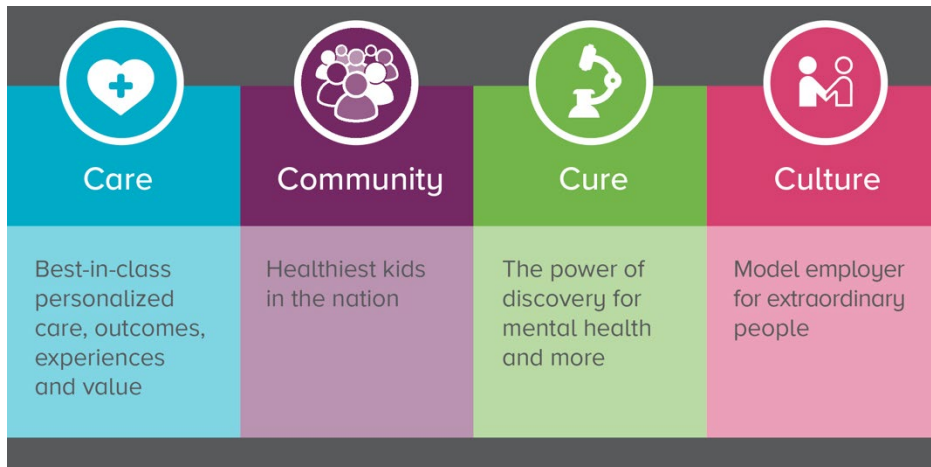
Care

Best-in-class personalized care, outcomes, experiences and value

Community

Healthiest kids in the nation

Cure

The power of discovery for mental health and more

Culture

Model employer for extraordinary people